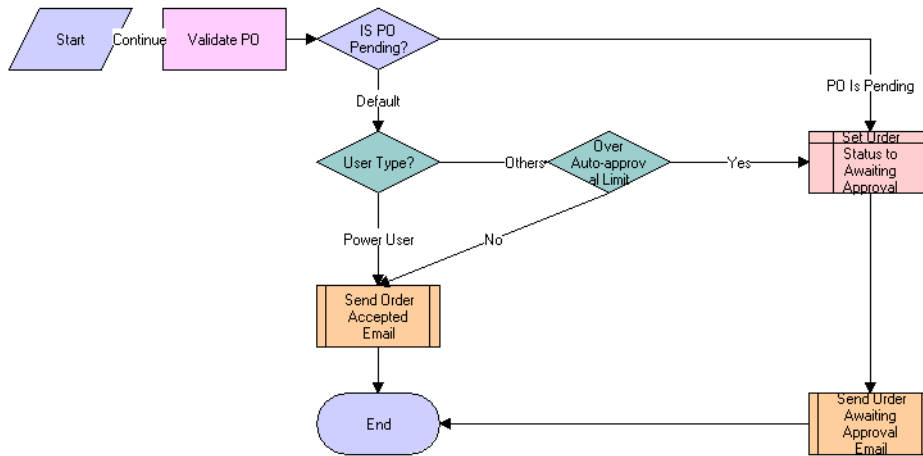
Start

Continue

Validate PO

IS PO Pending?

Default

PO Is Pending

User Type?

Others

Over Auto-approval Limit

Yes

Set Order Status to Awaiting Approval

Power User

No

Send Order Accepted Email

End

Send Order Awaiting Approval Email